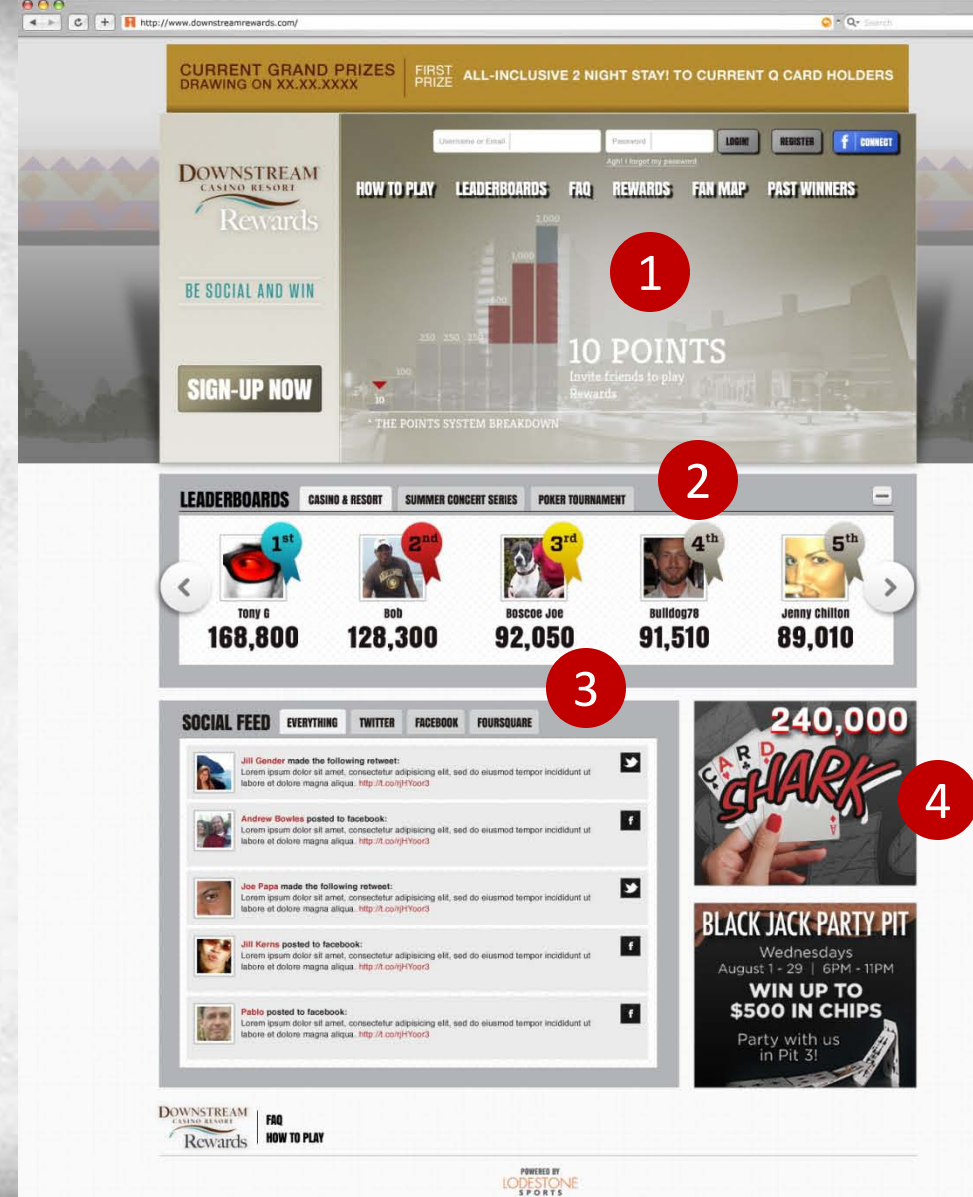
http://www.downstreamrewards.com/

Q- Search

CURRENT GRAND PRIZES
DRAWING ON XX.XX.XXXX

FIRST PRIZE ALL-INCLUSIVE 2 NIGHT STAY! TO CURRENT Q CARD HOLDERS

Username or Email

Password

LOGIN!

REGISTER

f CONNECT

Agh! I forgot my password

DOWNSTREAM
CASINO RESORT
Rewards

HOW TO PLAY LEADERBOARDS FAQ REWARDS FAN MAP PAST WINNERS

BE SOCIAL AND WIN

SIGN-UP NOW

2,000
1,000
250 250 250
100
10

1

10 POINTS
Invite friends to play Rewards

* THE POINTS SYSTEM BREAKDOWN

2

LEADERBOARDS CASINO & RESORT SUMMER CONCERT SERIES POKER TOURNAMENT

1st Tony G 168,800

2nd Bob 128,300

3rd Boscoe Joe 92,050

4th Bulldog78 91,510

5th Jenny Chilton 89,010

3

SOCIAL FEED EVERYTHING TWITTER FACEBOOK FOURSQUARE

Jill Gender made the following retweet:
Lorem ipsum dolor sit amet, consectetur adipisicing elit, sed do eiusmod tempor incididunt ut labore et dolore magna aliqua. http://t.co/rjHYoor3

Andrew Bowles posted to facebook:
Lorem ipsum dolor sit amet, consectetur adipisicing elit, sed do eiusmod tempor incididunt ut labore et dolore magna aliqua. http://t.co/rjHYoor3

Joe Papa made the following retweet:
Lorem ipsum dolor sit amet, consectetur adipisicing elit, sed do eiusmod tempor incididunt ut labore et dolore magna aliqua. http://t.co/rjHYoor3

Jill Kerns posted to facebook:
Lorem ipsum dolor sit amet, consectetur adipisicing elit, sed do eiusmod tempor incididunt ut labore et dolore magna aliqua. http://t.co/rjHYoor3

Pablo posted to facebook:
Lorem ipsum dolor sit amet, consectetur adipisicing elit, sed do eiusmod tempor incididunt ut labore et dolore magna aliqua. http://t.co/rjHYoor3

240,000
CARD SHARK

4

BLACK JACK PARTY PIT
Wednesdays
August 1 - 29 | 6PM - 11PM
WIN UP TO $500 IN CHIPS
Party with us in Pit 3!

DOWNSTREAM
CASINO RESORT
Rewards

FAQ
HOW TO PLAY

POWERED BY
LODESTONE
SPORTS